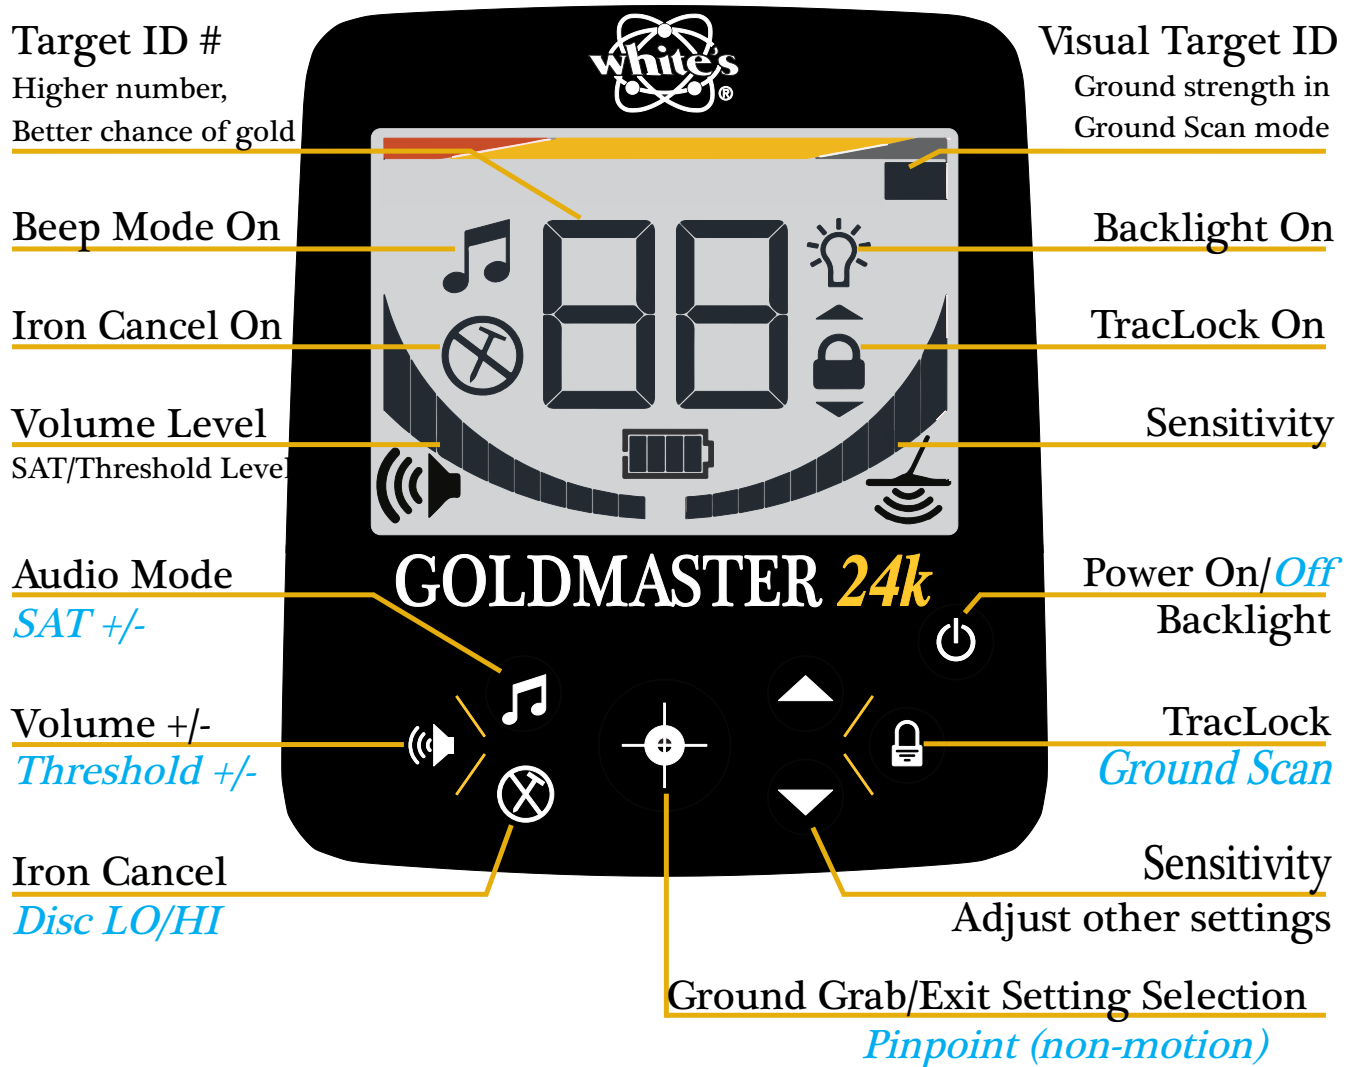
Target ID #
Higher number, Better chance of gold

white's

Visual Target ID
Ground strength in Ground Scan mode

Beep Mode On

Backlight On

Iron Cancel On

TracLock On

Volume Level
SAT/Threshold Level

Sensitivity

Audio Mode
SAT +/-

GOLDMASTER 24k

Power On/Off
Backlight

Volume +/-
Threshold +/-

TracLock
Ground Scan

Iron Cancel
Disc LO/HI

Sensitivity
Adjust other settings

Ground Grab/Exit Setting Selection
Pinpoint (non-motion)